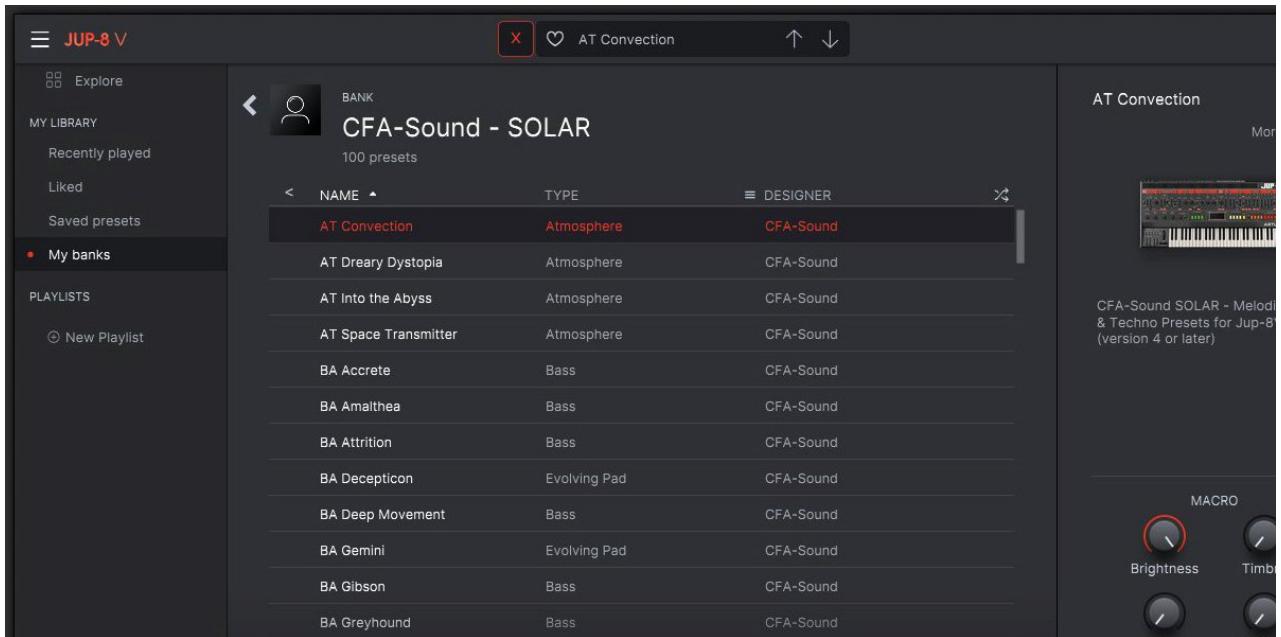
JUP-8 V

X AT Convection

Explore

MY LIBRARY

Recently played

Liked

Saved presets

My banks

PLAYLISTS

New Playlist

BANK

CFA-Sound - SOLAR

100 presets

| NAME | TYPE | DESIGNER |
|---|---|---|
| AT Convection | Atmosphere | CFA-Sound |
| AT Dreary Dystopia | Atmosphere | CFA-Sound |
| AT Into the Abyss | Atmosphere | CFA-Sound |
| AT Space Transmitter | Atmosphere | CFA-Sound |
| BA Accrete | Bass | CFA-Sound |
| BA Amalthea | Bass | CFA-Sound |
| BA Attrition | Bass | CFA-Sound |
| BA Decepticon | Evolving Pad | CFA-Sound |
| BA Deep Movement | Bass | CFA-Sound |
| BA Gemini | Evolving Pad | CFA-Sound |
| BA Gibson | Bass | CFA-Sound |
| BA Greyhound | Bass | CFA-Sound |

AT Convection

Mor

CFA-Sound SOLAR - Melodi & Techno Presets for Jup-8V (version 4 or later)

MACRO

Brightness

Timbr